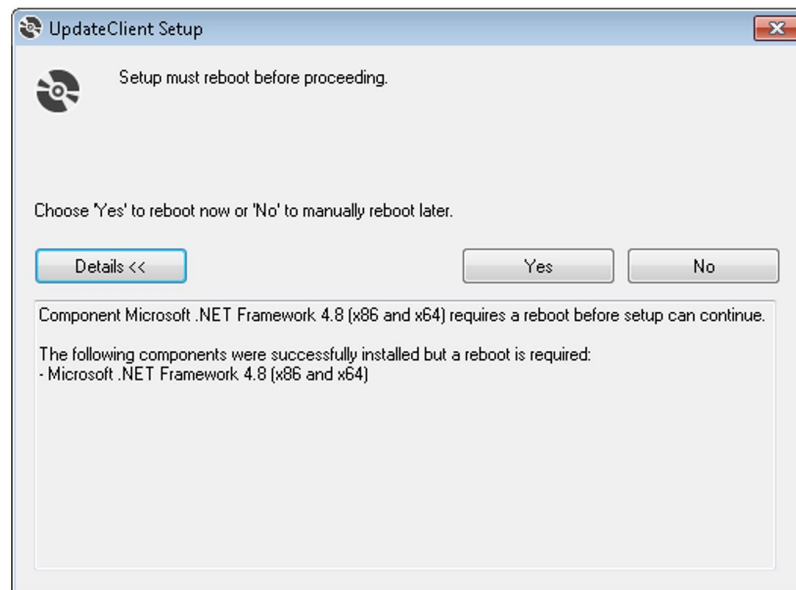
UpdateClient Setup

Setup must reboot before proceeding.

Choose 'Yes' to reboot now or 'No' to manually reboot later.

Details <<

Yes

No

Component Microsoft .NET Framework 4.8 (x86 and x64) requires a reboot before setup can continue.

The following components were successfully installed but a reboot is required:
- Microsoft .NET Framework 4.8 (x86 and x64)